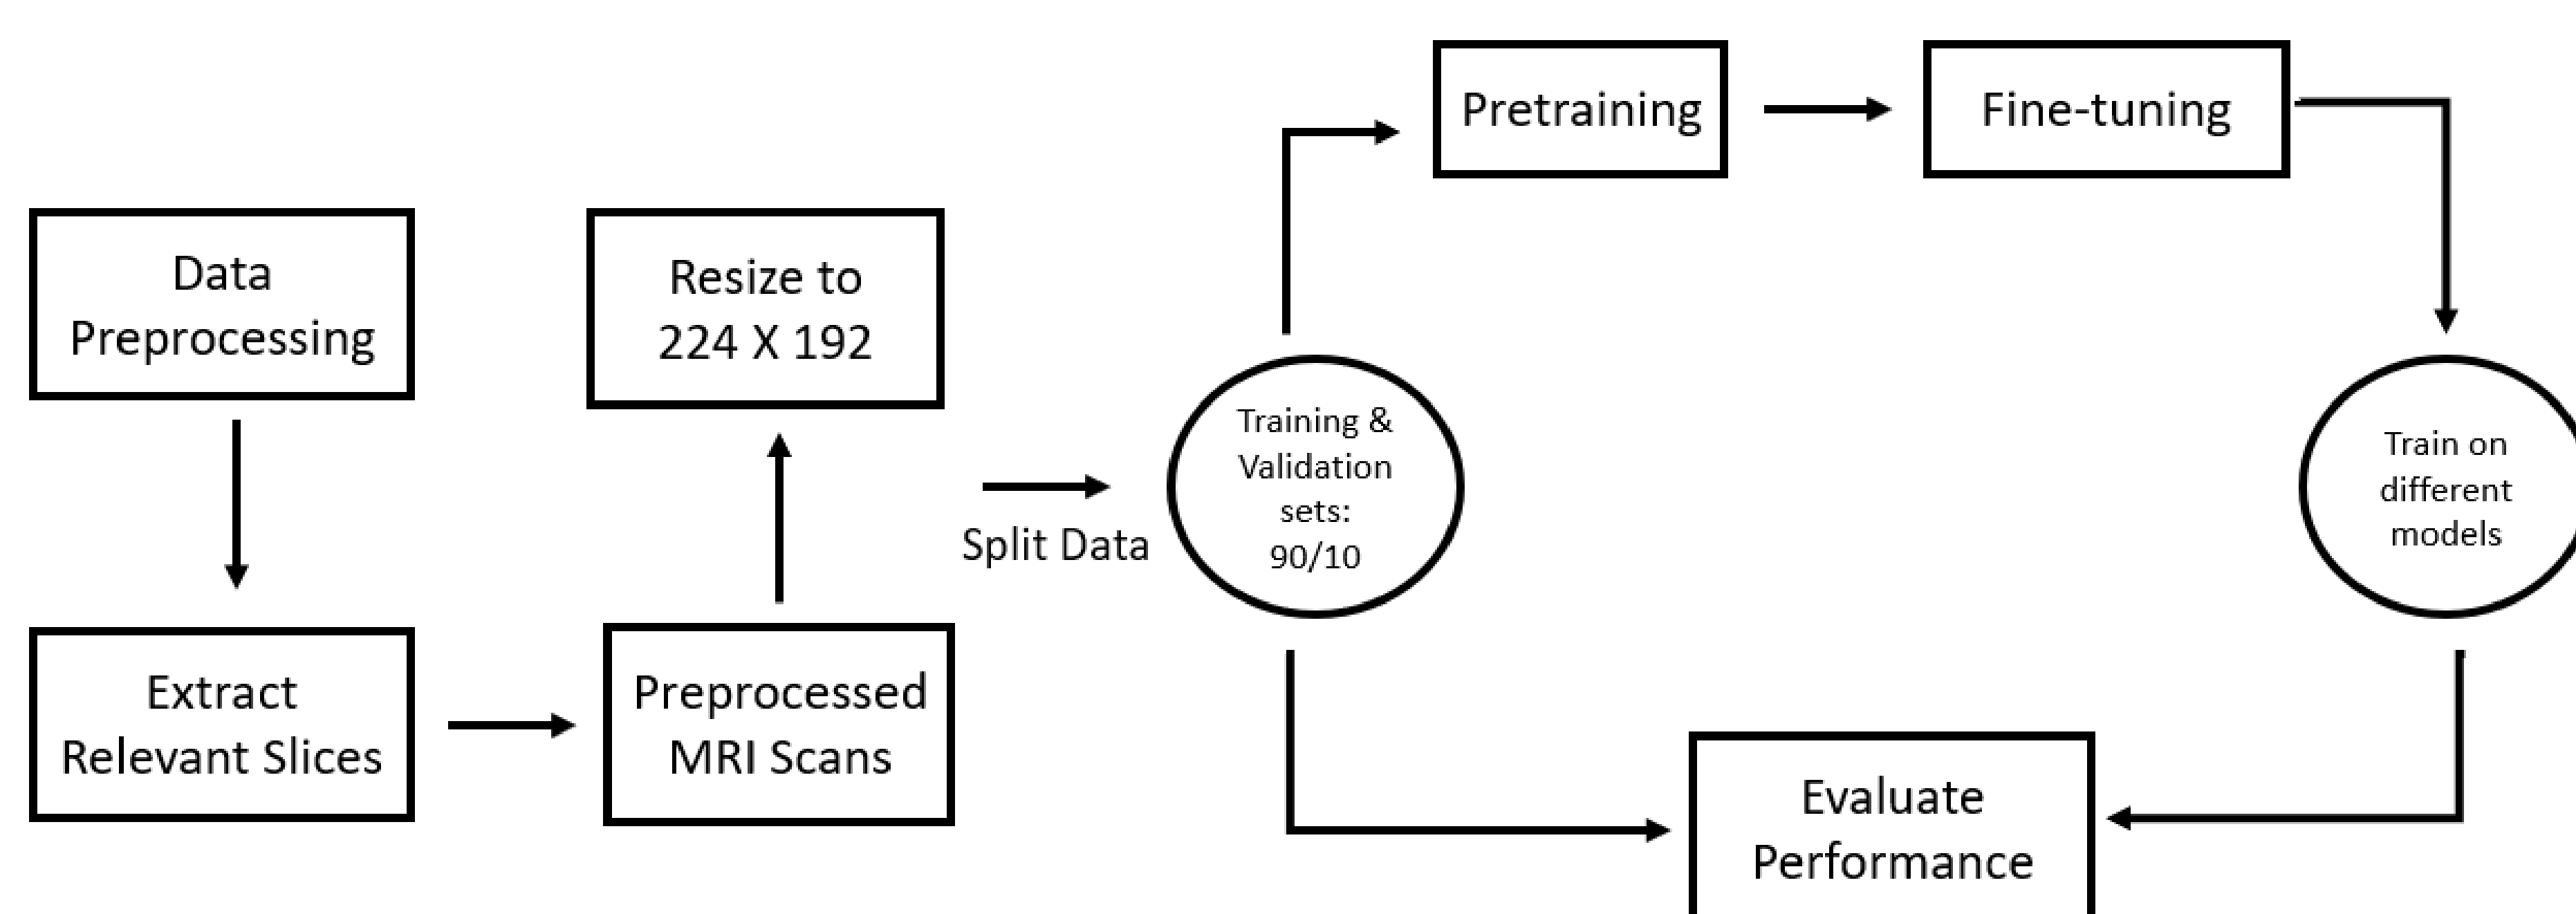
Data Preprocessing

Extract Relevant Slices

Preprocessed MRI Scans

Resize to 224 X 192

Split Data

Training & Validation sets: 90/10

Pretraining

Fine-tuning

Train on different models

Evaluate Performance